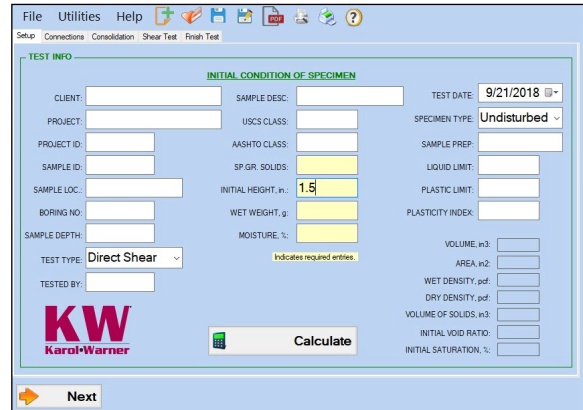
File Utilities Help

Setup Connections Consolidation Shear Test Finish Test

TEST INFO

INITIAL CONDITION OF SPECIMEN

CLIENT:

PROJECT:

PROJECT ID:

SAMPLE ID:

SAMPLE LOC.:

BORING NO:

SAMPLE DEPTH:

TEST TYPE: Direct Shear

TESTED BY:

SAMPLE DESC:

USCS CLASS:

AASHTO CLASS:

SP.GR. SOLIDS:

INITIAL HEIGHT, in.: 1.5

WET WEIGHT, g:

MOISTURE, %:

Indicates required entries.

TEST DATE: 9/21/2018

SPECIMEN TYPE: Undisturbed

SAMPLE PREP:

LIQUID LIMIT:

PLASTIC LIMIT:

PLASTICITY INDEX:

VOLUME, in3:

AREA, in2:

WET DENSITY, pcf:

DRY DENSITY, pcf:

VOLUME OF SOLIDS, in3:

INITIAL VOID RATIO:

INITIAL SATURATION, %:

KW Karol•Warner

Calculate

Next